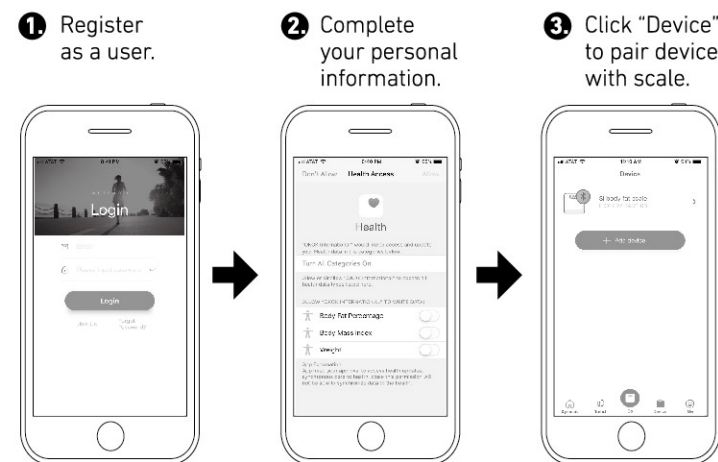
1 Register as a user.

2 Complete your personal information.

3 Click "Device" to pair device with scale.

Login

Login

Don't Allow Health Access

Health

Turn All Categories On

Body Fat Percentage

Body Mass Index

Weight

Device

BT body fat scale

+ Add device